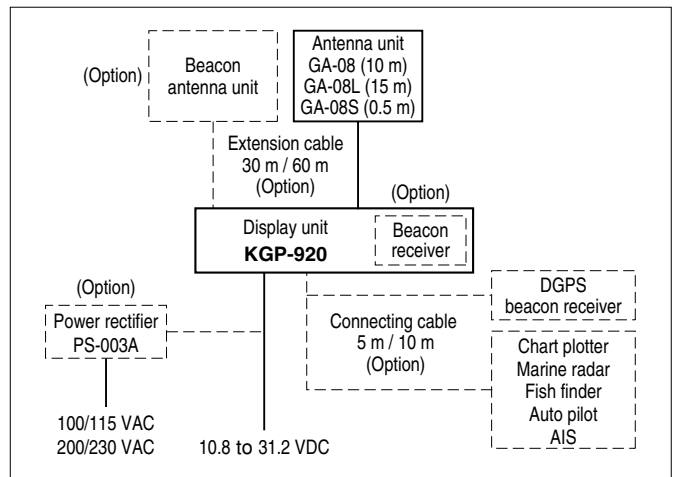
(Option)

Beacon antenna unit

Antenna unit
GA-08 (10 m)
GA-08L (15 m)
GA-08S (0.5 m)

Extension cable
30 m / 60 m
(Option)

(Option)

Display unit
KGP-920

Beacon receiver

(Option)

Power rectifier
PS-003A

DGPS beacon receiver

Connecting cable
5 m / 10 m
(Option)

Chart plotter
Marine radar
Fish finder
Auto pilot
AIS

100/115 VAC
200/230 VAC

10.8 to 31.2 VDC